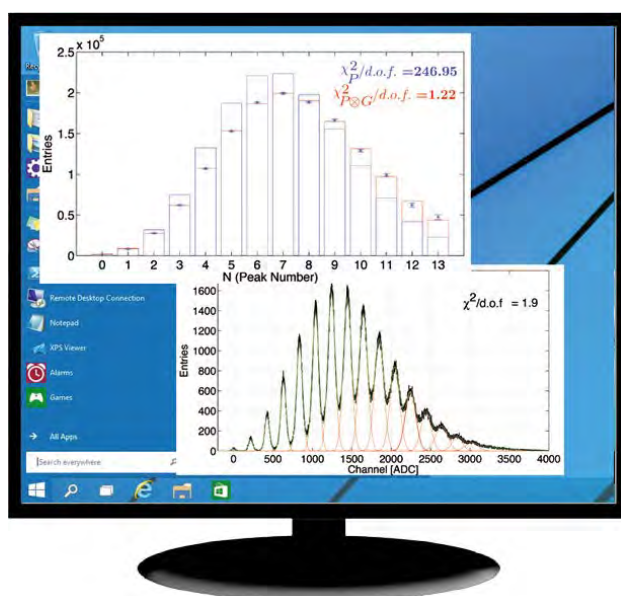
2.5 × $10^5$

$\chi^2_P/d.o.f. = 246.95$

$\chi^2_{P\otimes G}/d.o.f. = 1.22$

2

1.5

1

0.5

0

Entries

0 1 2 3 4 5 6 7 8 9 10 11 12 13

N (Peak Number)

Remote Desktop Connection

Notepad

XPS Viewer

Alarms

Games

All Apps

Search everywhere

1600

1400

1200

1000

800

600

400

200

0

Entries

$\chi^2$/d.o.f = 1.9

0 500 1000 1500 2000 2500 3000 3500 4000

Channel [ADC]